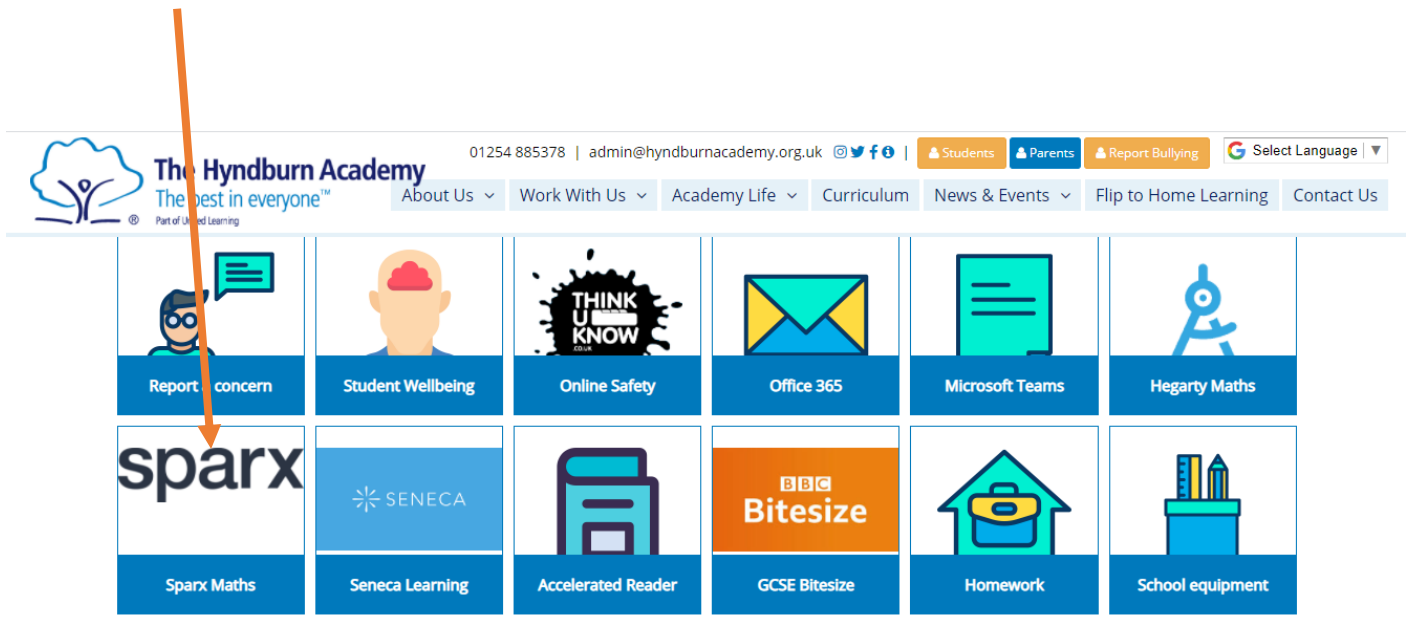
The Hyndburn Academy
The best in everyone™
Part of United Learning

01254 885378 | admin@hyndburnacademy.org.uk |

Students
Parents
Report Bullying
Select Language

About Us
Work With Us
Academy Life
Curriculum
News & Events
Flip to Home Learning
Contact Us

Report a concern
Student Wellbeing
THINK U KNOW .CO.UK
Online Safety
Office 365
Microsoft Teams
Hegarty Maths

sparx
Sparx Maths
SENECA
Seneca Learning
Accelerated Reader
BBC Bitesize
GCSE Bitesize
Homework
School equipment